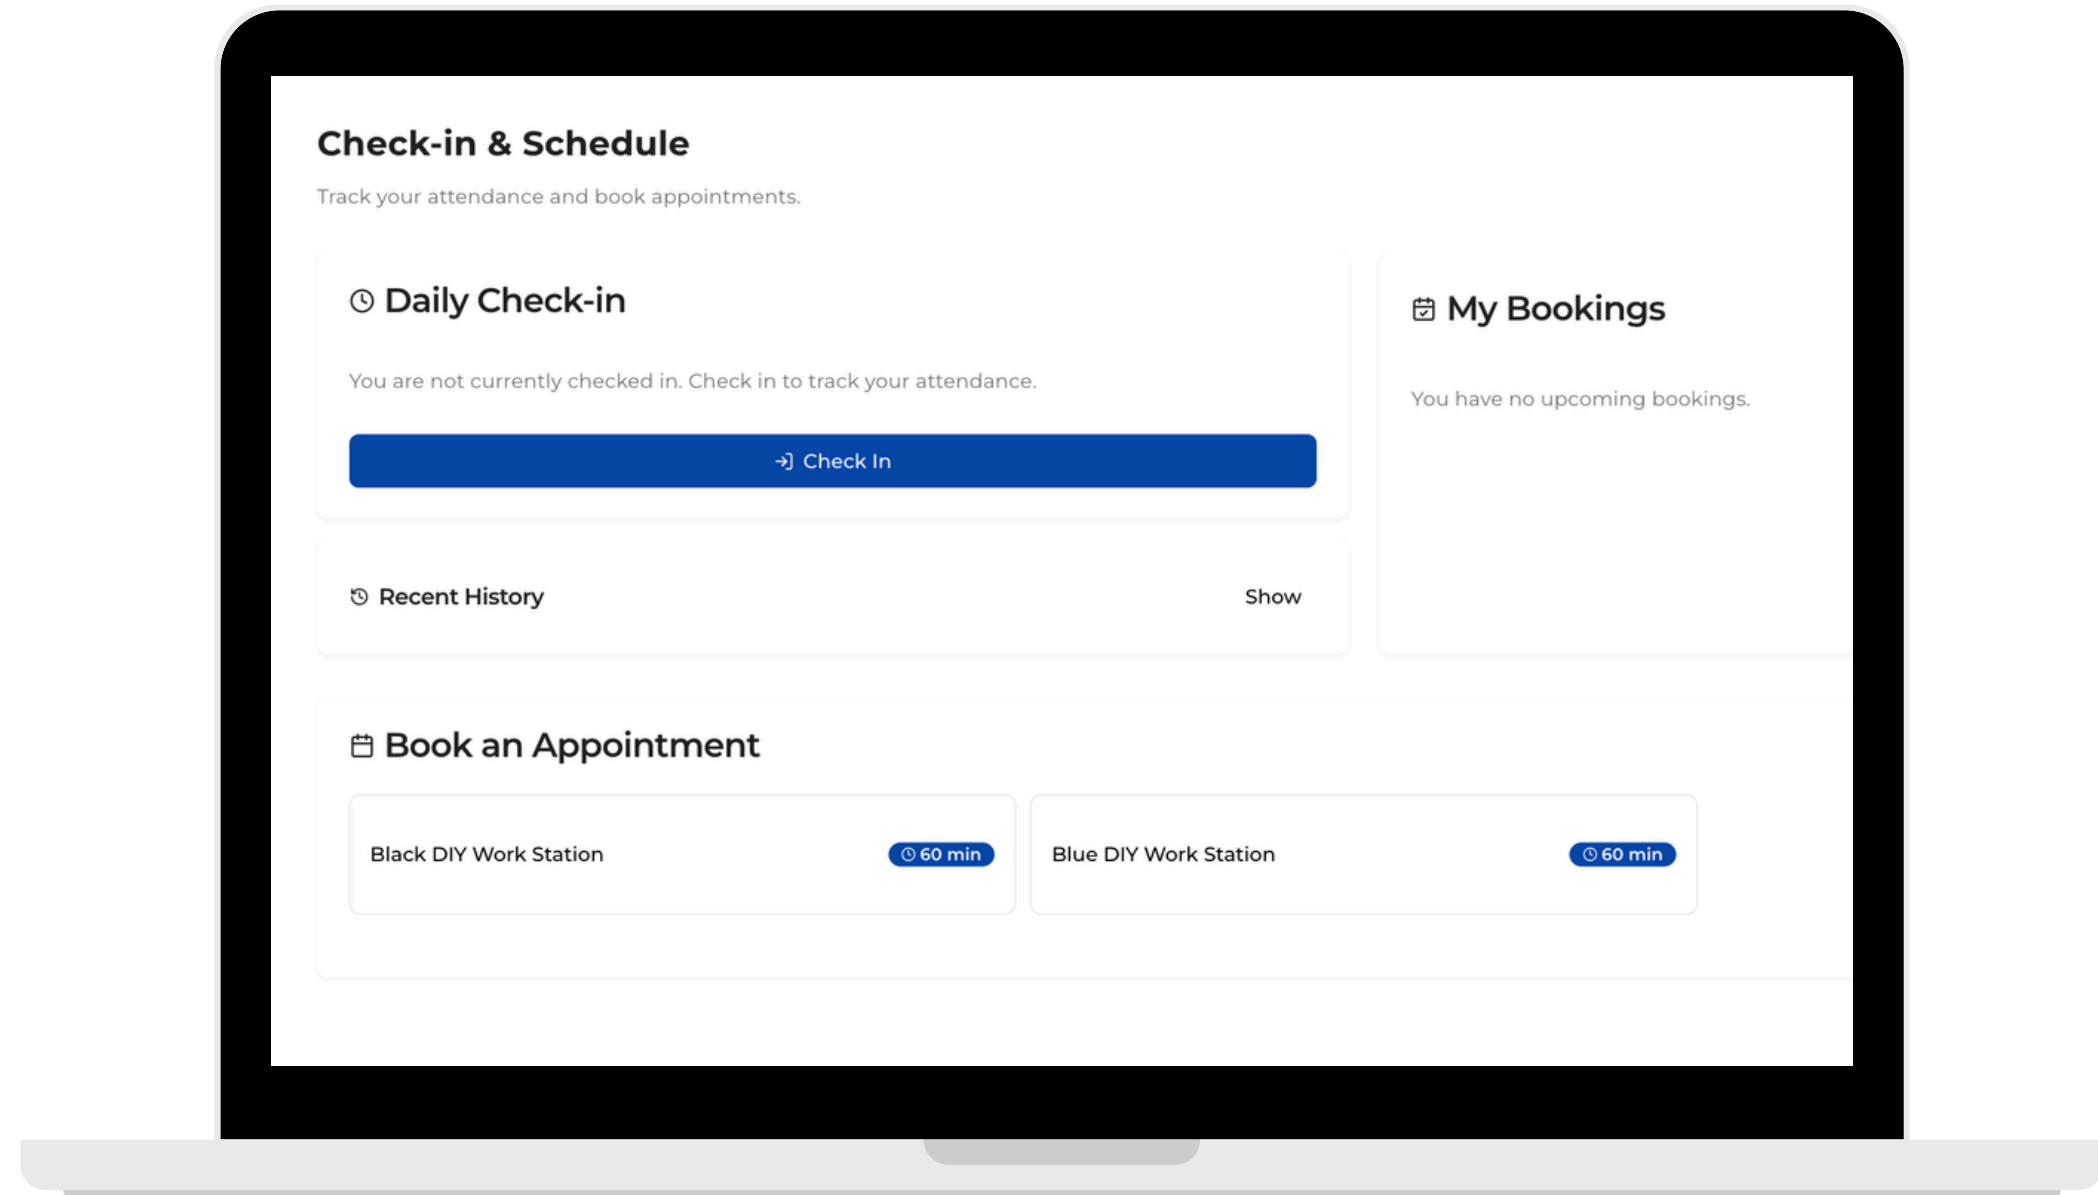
Check-in & Schedule

Track your attendance and book appointments.

Daily Check-in

You are not currently checked in. Check in to track your attendance.

Check In

Recent History

Show

My Bookings

You have no upcoming bookings.

Book an Appointment

Black DIY Work Station

60 min

Blue DIY Work Station

60 min